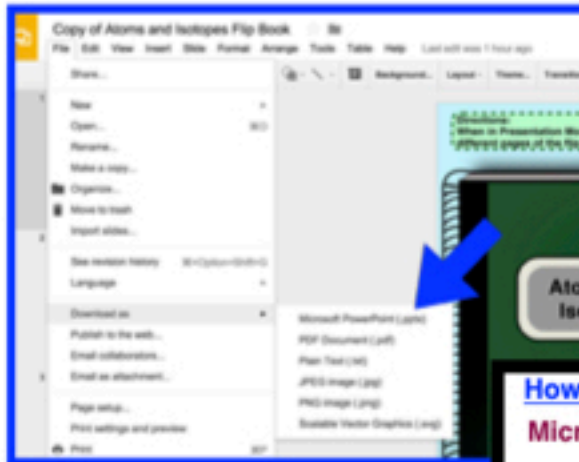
Copy of Atoms and Isotopes Flip Book

File Edit View Insert Slide Format Arrange Tools Table Help Last edit was 1 hour ago

Background... Layout Theme... Transition

Share...

New
Open...
Rename...
Make a copy...
Organize...
Move to trash
Import slides...

See revision history
Language

Download as
Publish to the web...
Email collaborators...
Email as attachment...

Page setup...
Print settings and preview
Print

Microsoft PowerPoint (.pptx)
PDF Document (.pdf)
Plain Text (.txt)
JPEG image (.jpg)
PNG image (.png)
Scalable Vector Graphics (.svg)

Directions:
When in Presentation Mo
different pages of the flip

Ato
Is

How
Micr